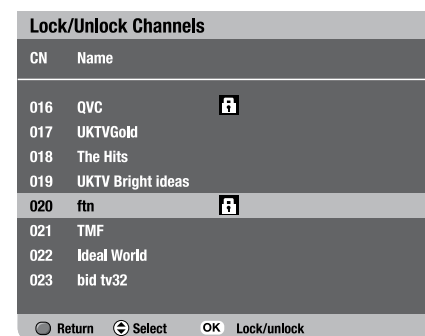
Lock/Unlock Channels

| CN | Name |
|---|---|
| 016 | QVC |
| 017 | UKTVGold |
| 018 | The Hits |
| 019 | UKTV Bright ideas |
| 020 | ftn |
| 021 | TMF |
| 022 | Ideal World |
| 023 | bid tv32 |

Return Select OK Lock/unlock